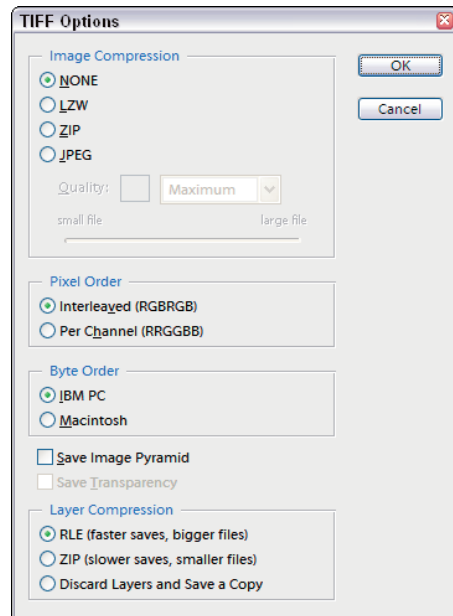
TIFF Options

Image Compression
NONE
LZW
ZIP
JPEG
Quality: Maximum
small file large file

OK
Cancel

Pixel Order
Interleaved (RGBRGB)
Per Channel (RRGGBB)

Byte Order
IBM PC
Macintosh

Save Image Pyramid
Save Transparency

Layer Compression
RLE (faster saves, bigger files)
ZIP (slower saves, smaller files)
Discard Layers and Save a Copy